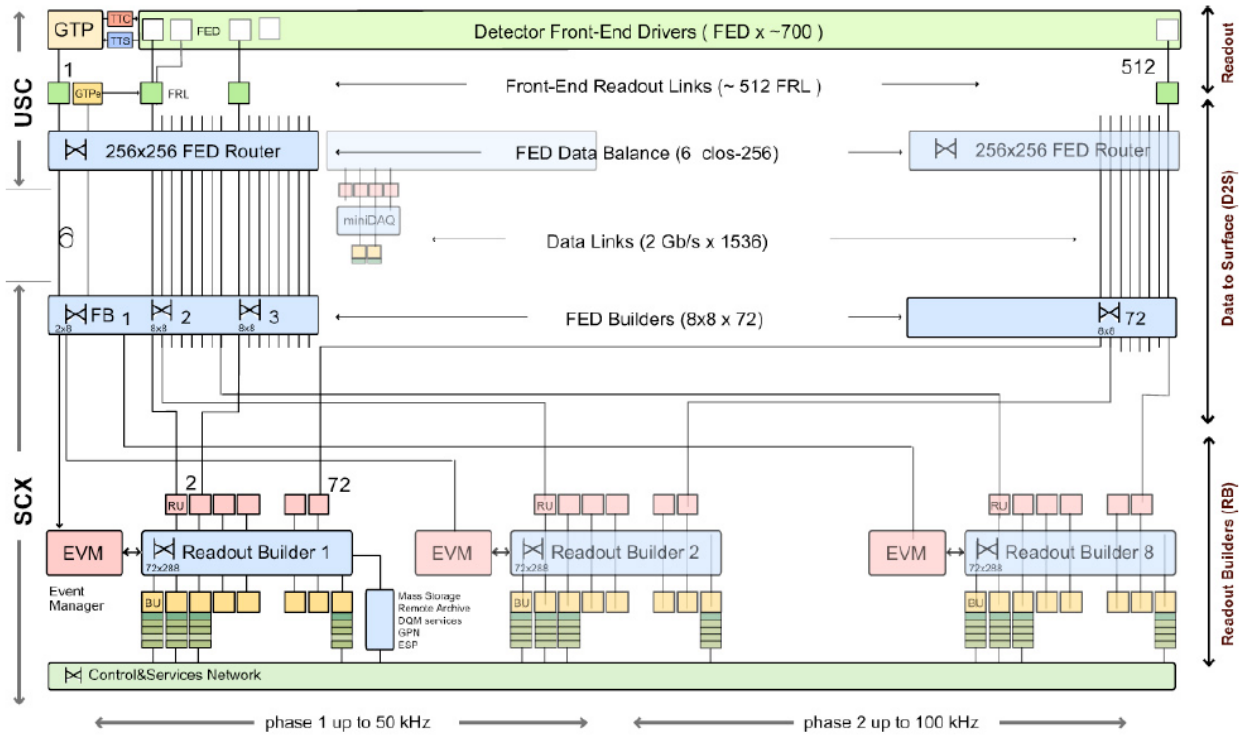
GTP
TTC
TTS
FED
Detector Front-End Drivers ( FED x ~700 )
Readout
1
GTPe
FRL
Front-End Readout Links (~ 512 FRL )
512
USC
256x256 FED Router
FED Data Balance (6 clos-256)
256x256 FED Router
miniDAQ
Data to Surface (D2S)
6
Data Links (2 Gb/s x 1536)
FB 1
2x8
2
8x8
3
8x8
FED Builders (8x8 x 72)
72
8x8
SCX
2
72
RU
RU
RU
EVM
Readout Builder 1
72x288
EVM
Readout Builder 2
72x288
EVM
Readout Builder 8
72x288
Readout Builders (RB)
Event Manager
BU
BU
BU
Mass Storage
Remote Archive
DQM services
GPN
ESP
Control&Services Network
phase 1 up to 50 kHz
phase 2 up to 100 kHz